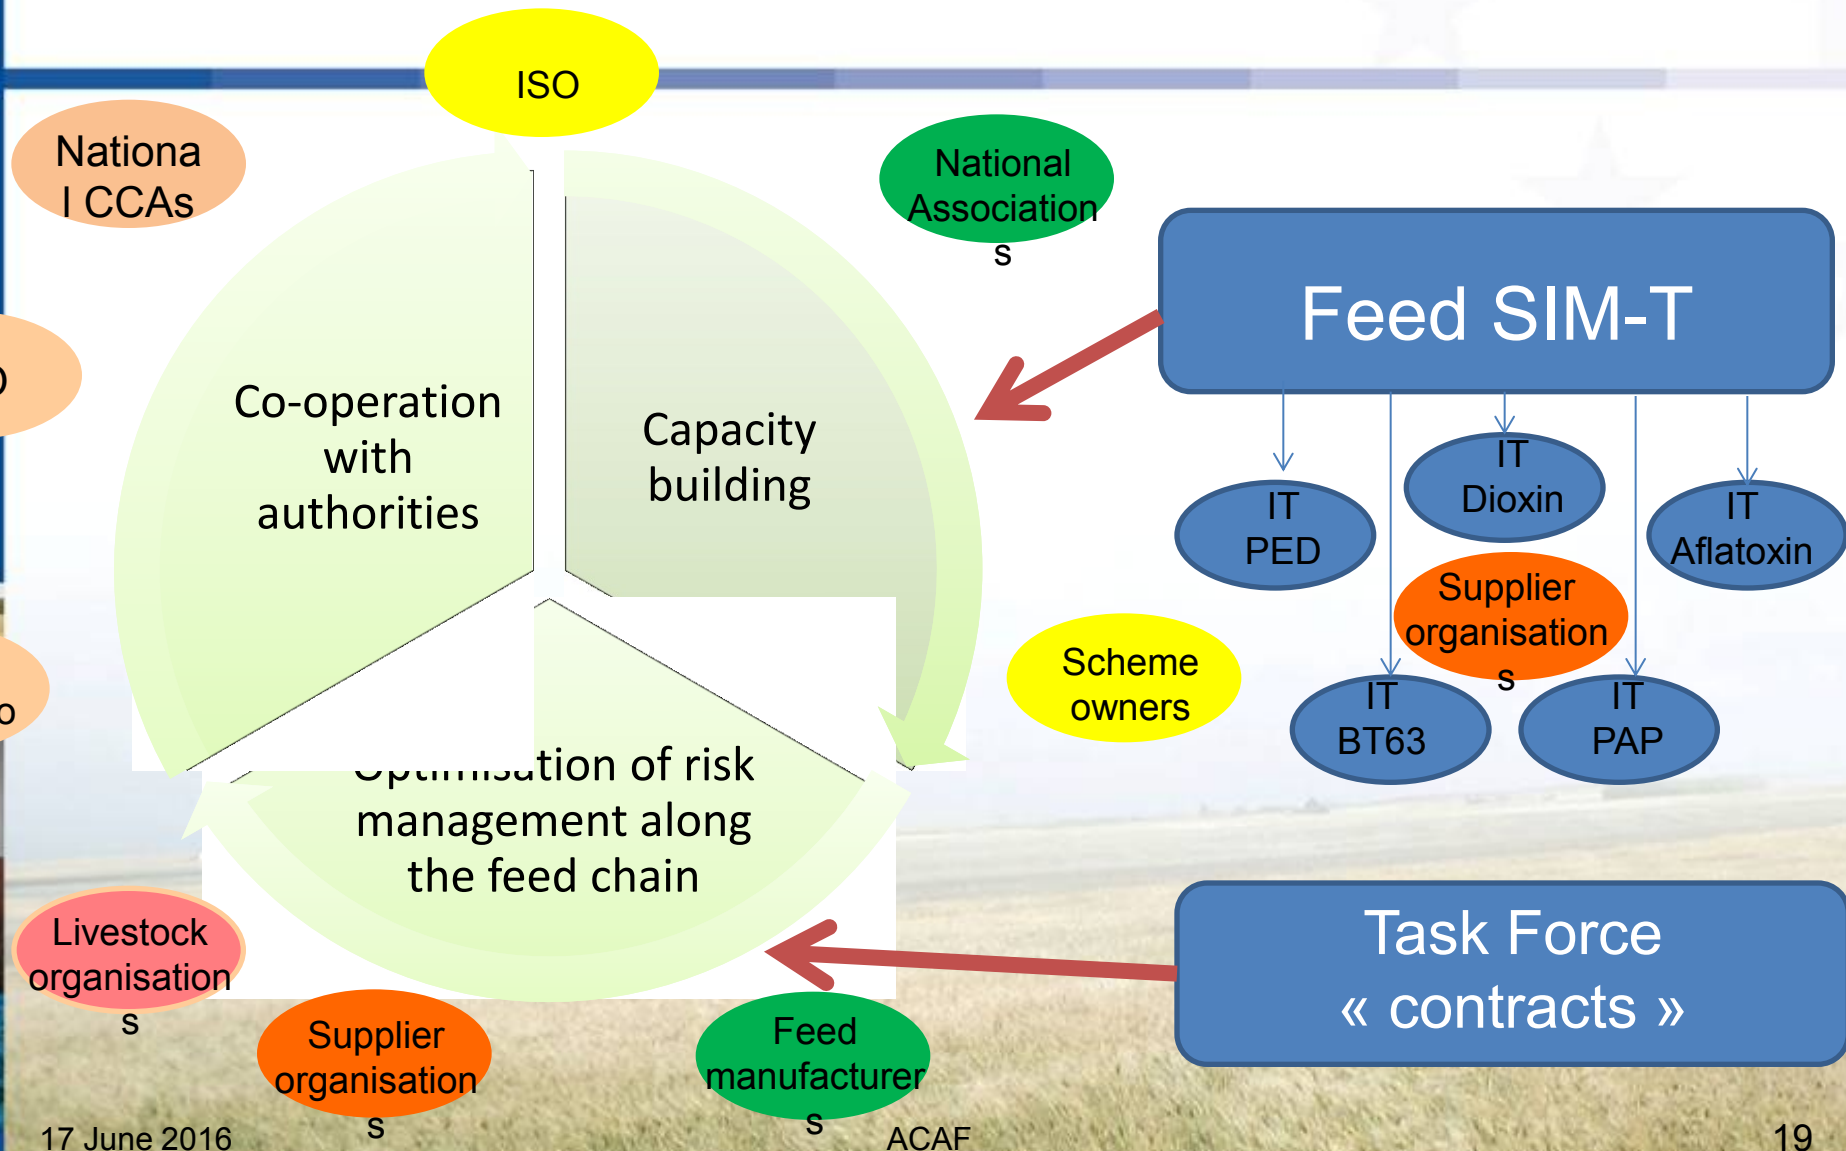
ISO

Nationa l CCAs

National Associations

Feed SIM-T

IT PED

IT Dioxin

IT Aflatoxin

Supplier organisations

IT BT63

IT PAP

Co-operation with authorities

Capacity building

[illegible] of risk management along the feed chain

Scheme owners

Task Force « contracts »

Livestock organisations

Supplier organisations

Feed manufacturers

17 June 2016

ACAF

19